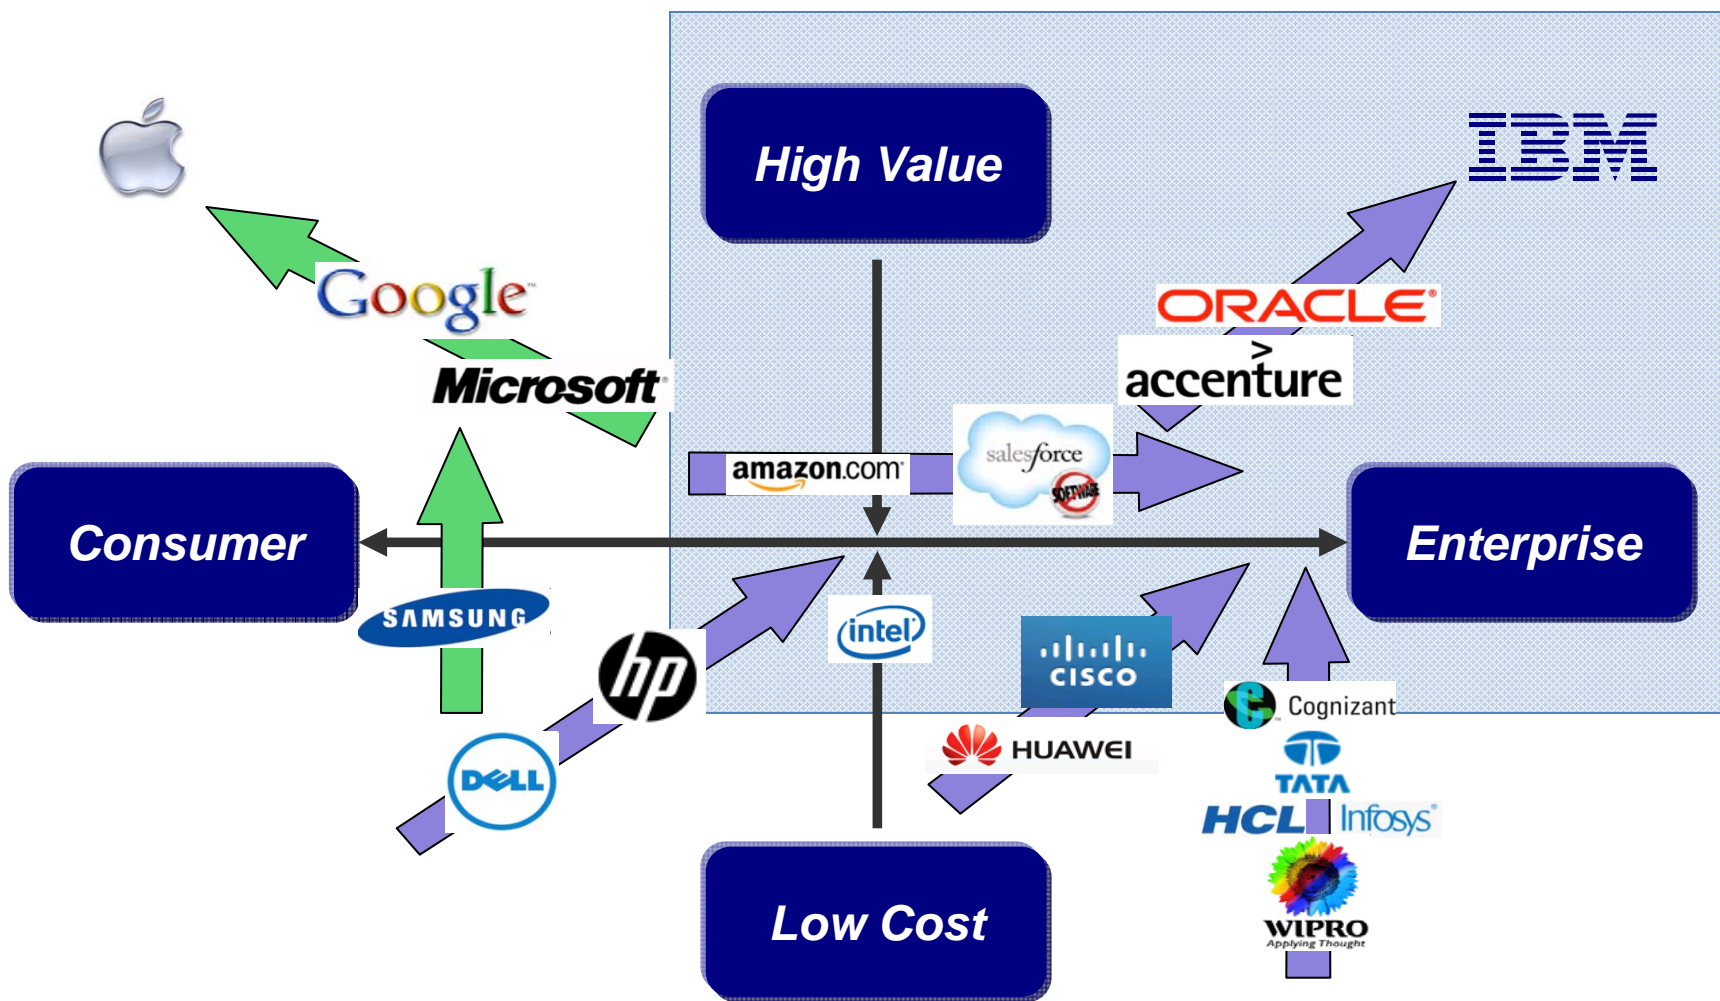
High Value

IBM

Google

ORACLE

accenture

Microsoft

amazon.com

salesforce

SOFTWARE

Consumer

Enterprise

SAMSUNG

hp

intel

CISCO

Cognizant

HUAWEI

DELL

TATA

HCL

Infosys

WIPRO
Applying Thought

Low Cost